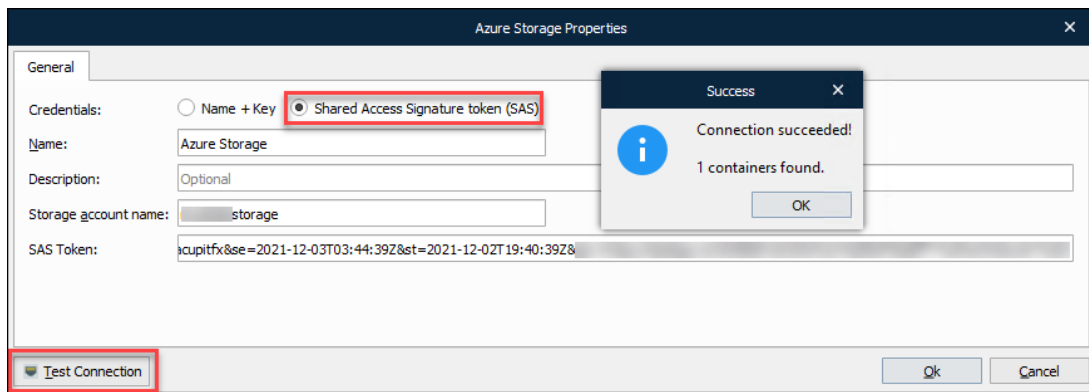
Azure Storage Properties ✕

General

Credentials: Name + Key Shared Access Signature token (SAS)

Name: Azure Storage

Description: Optional

Storage account name: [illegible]storage

SAS Token: acupitfx&se=2021-12-03T03:44:39Z&st=2021-12-02T19:40:39Z&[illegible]

Success ✕

Connection succeeded!

1 containers found.

OK

Test Connection

Ok

Cancel